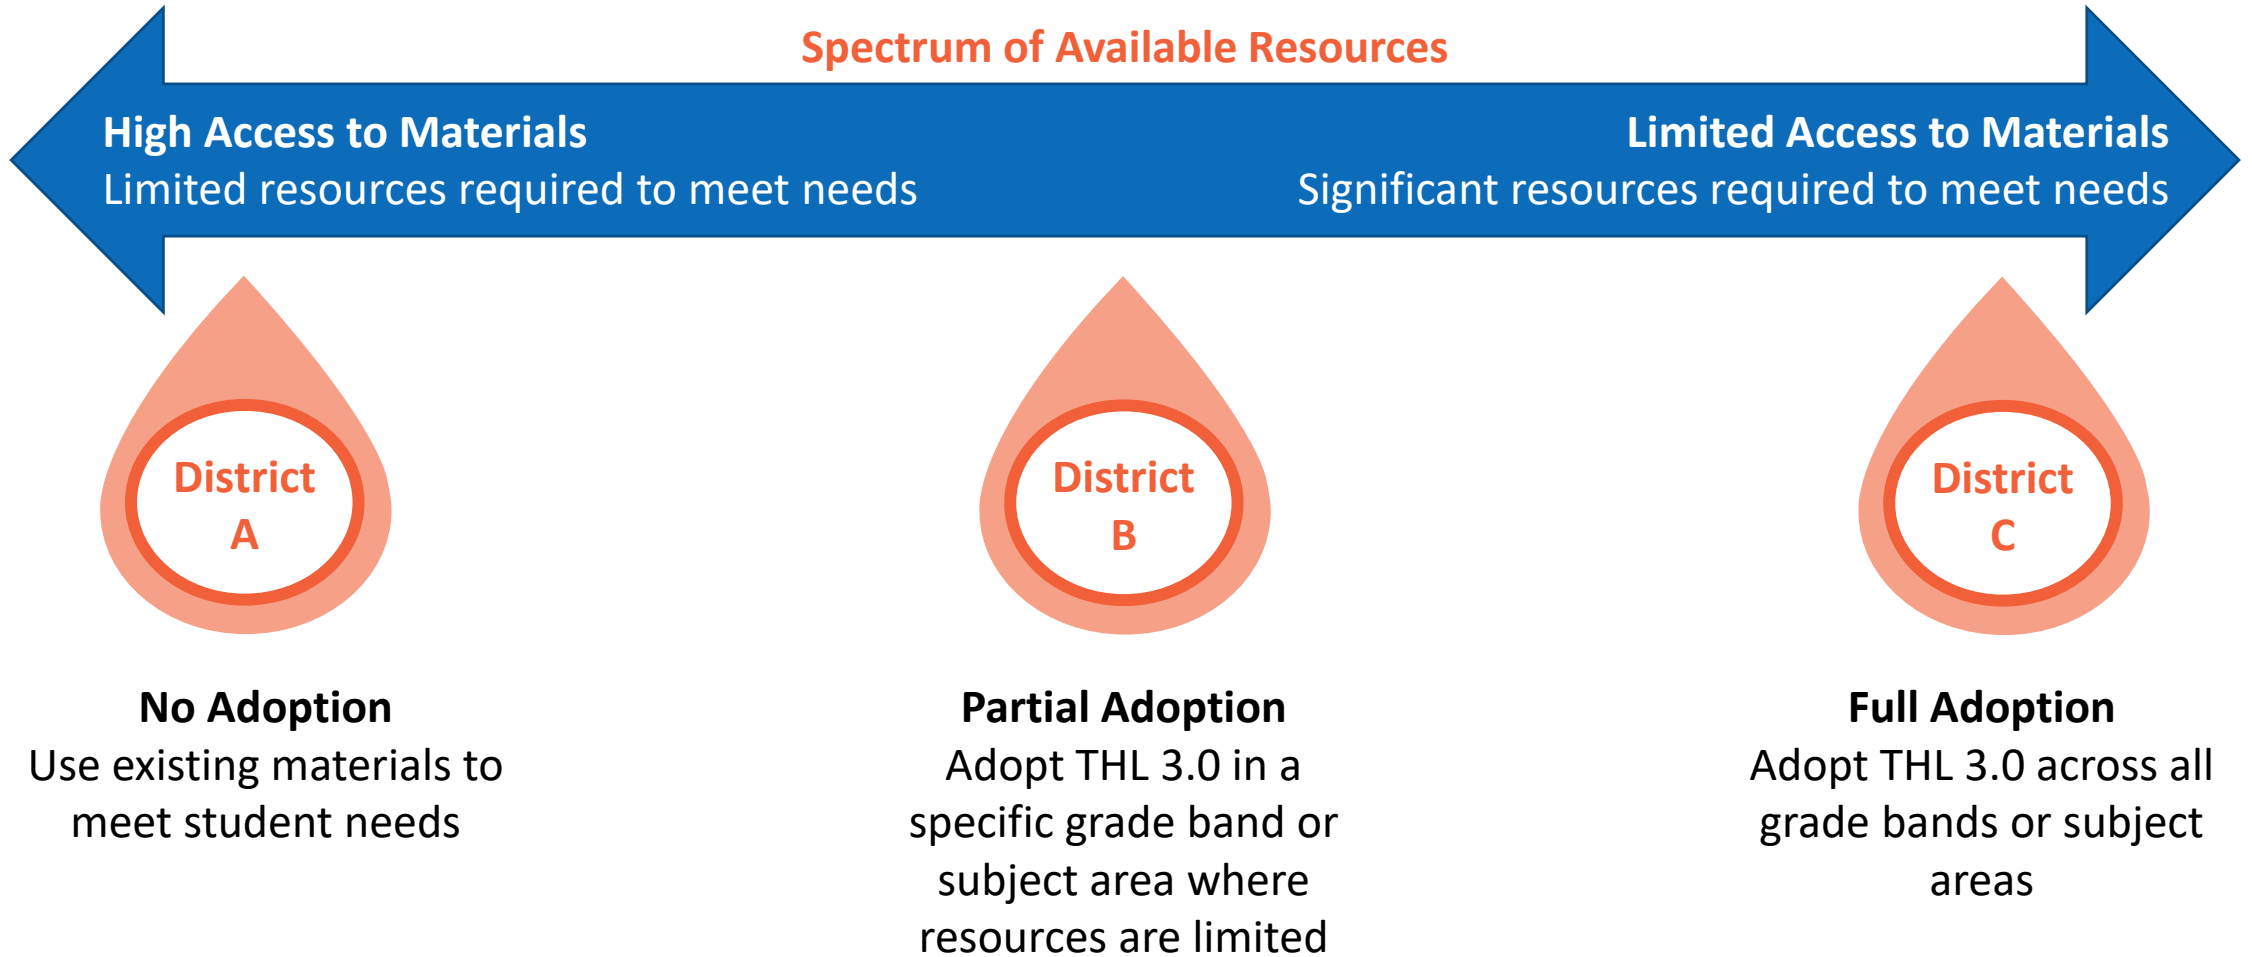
Spectrum of Available Resources

High Access to Materials
Limited resources required to meet needs

Limited Access to Materials
Significant resources required to meet needs

District A

District B

District C

No Adoption
Use existing materials to meet student needs

Partial Adoption
Adopt THL 3.0 in a specific grade band or subject area where resources are limited

Full Adoption
Adopt THL 3.0 across all grade bands or subject areas